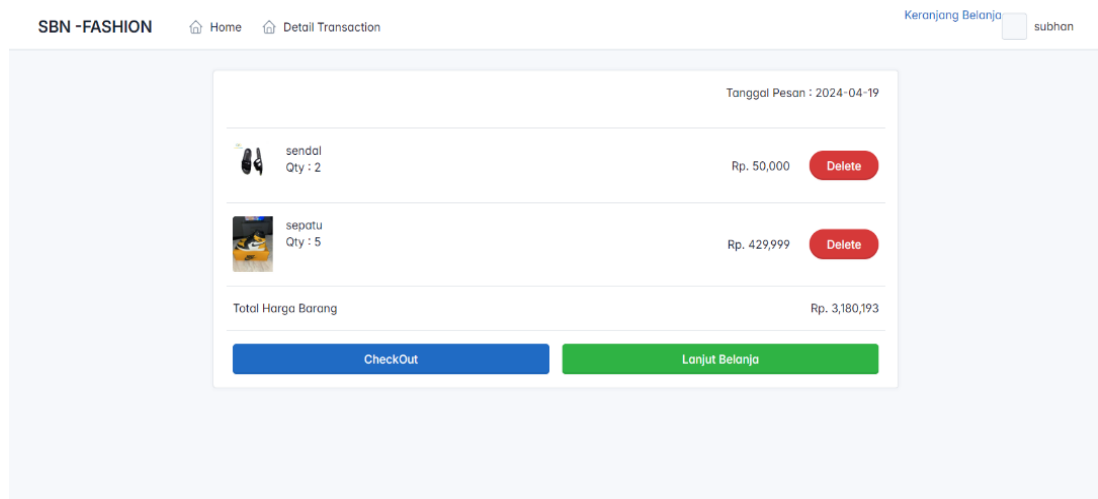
SBN -FASHION Home Detail Transaction Keranjang Belanja subhan

Tanggal Pesan : 2024-04-19

sendal
Qty : 2
Rp. 50,000 Delete

sepatu
Qty : 5
Rp. 429,999 Delete

Total Harga Barang Rp. 3,180,193

CheckOut Lanjut Belanja